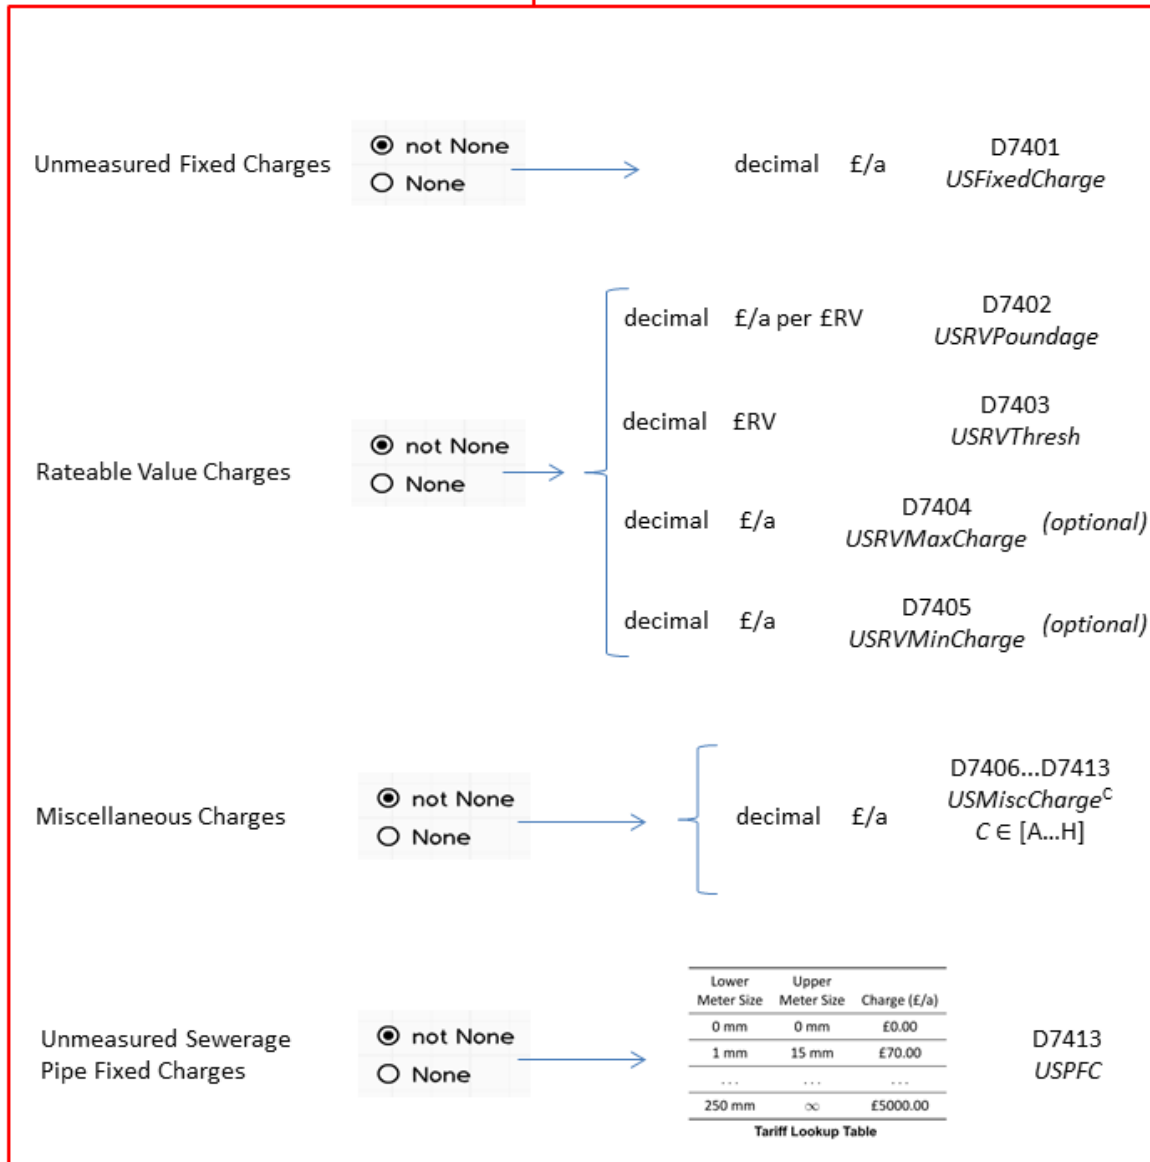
Unmeasured Fixed Charges

not None
None

decimal £/a

D7401
USFixedCharge

Rateable Value Charges

not None
None

decimal £/a per £RV

D7402
USRVPoundage

decimal £RV

D7403
USRVThresh

decimal £/a

D7404
USRVMaxCharge (optional)

decimal £/a

D7405
USRVMinCharge (optional)

Miscellaneous Charges

not None
None

decimal £/a

D7406...D7413
$USMiscCharge^{C}$
$C \in$ [A...H]

Unmeasured Sewerage Pipe Fixed Charges

not None
None

| Lower Meter Size | Upper Meter Size | Charge (£/a) |
|---|---|---|
| 0 mm | 0 mm | £0.00 |
| 1 mm | 15 mm | £70.00 |
| ... | ... | ... |
| 250 mm | $\infty$ | £5000.00 |

Tariff Lookup Table

D7413
USPFC